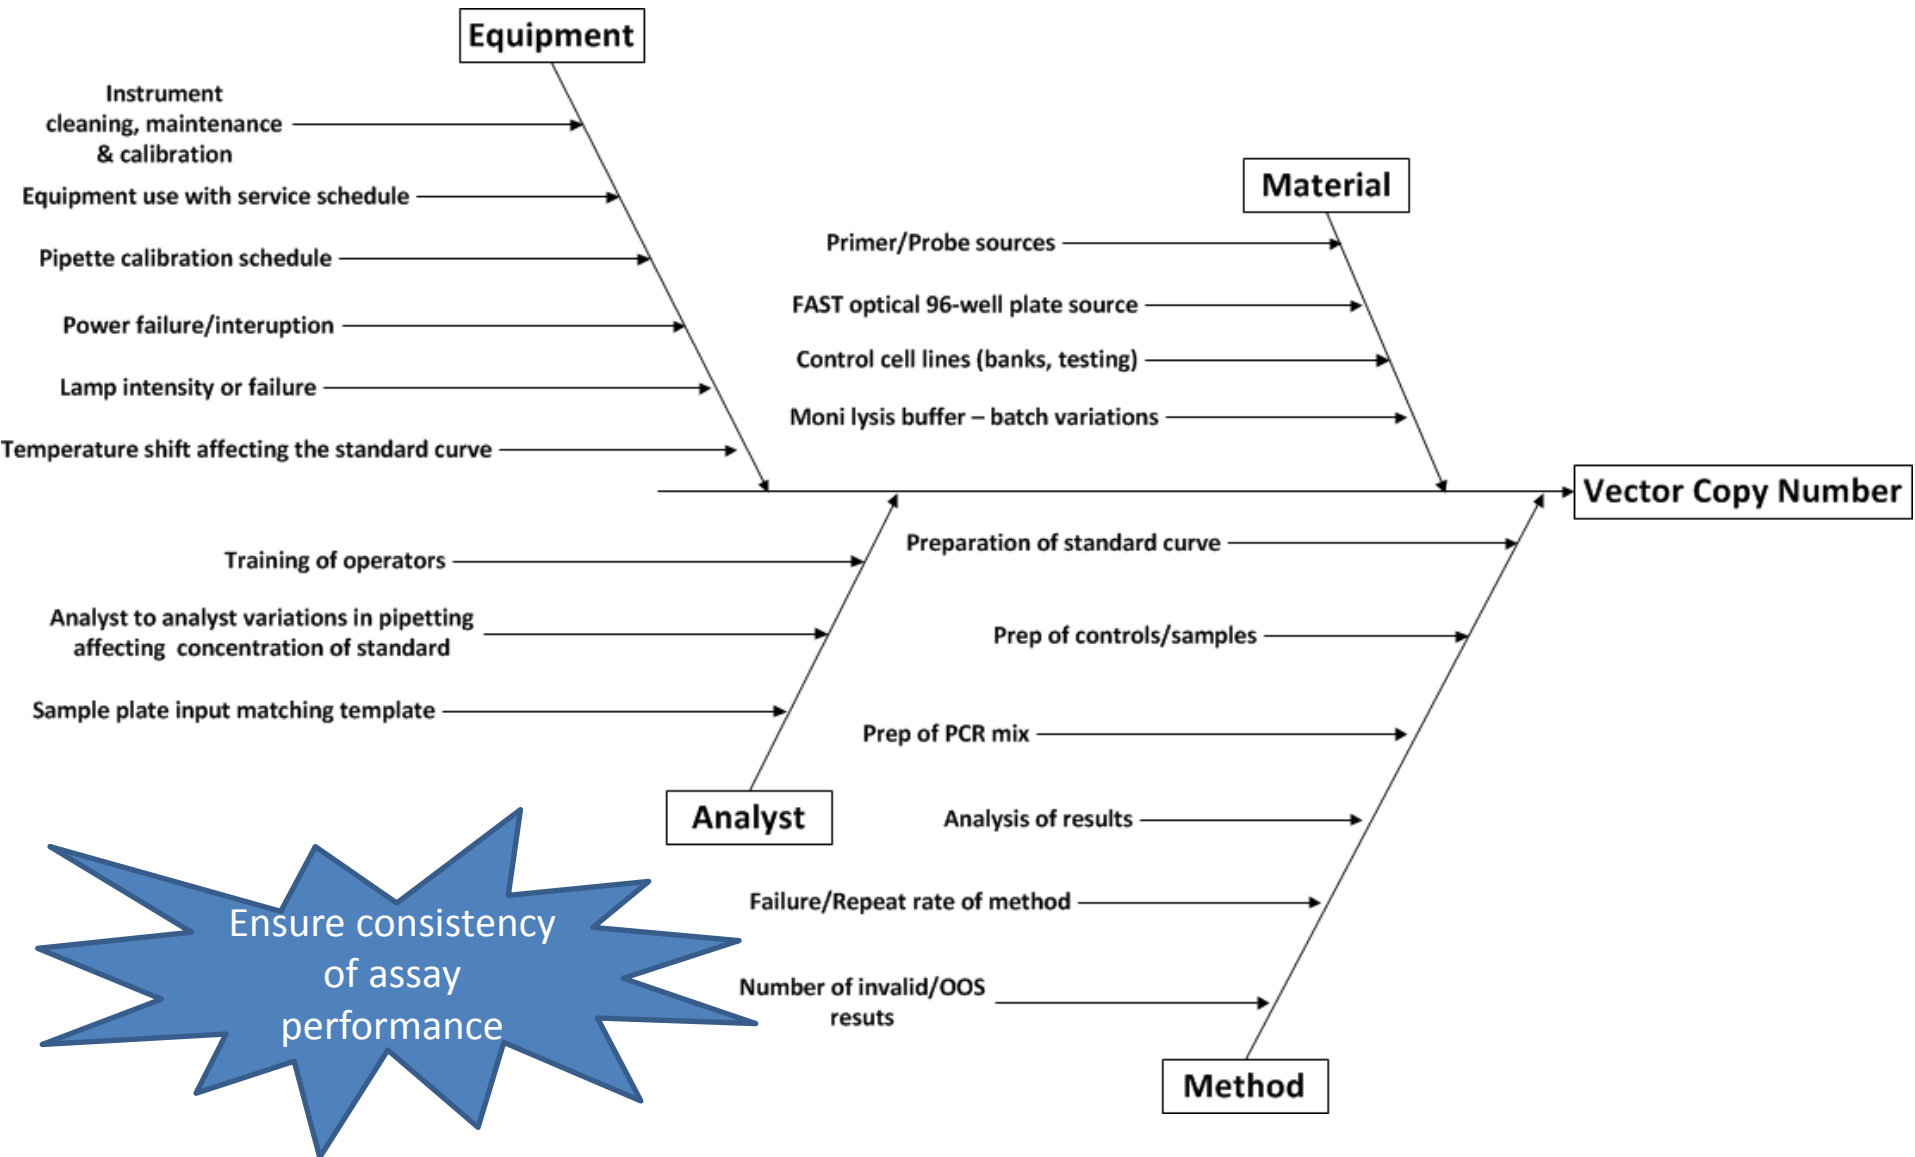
Equipment

Instrument cleaning, maintenance & calibration

Equipment use with service schedule

Pipette calibration schedule

Power failure/interuption

Lamp intensity or failure

Temperature shift affecting the standard curve

Material

Primer/Probe sources

FAST optical 96-well plate source

Control cell lines (banks, testing)

Moni lysis buffer – batch variations

Vector Copy Number

Training of operators

Analyst to analyst variations in pipetting affecting concentration of standard

Sample plate input matching template

Analyst

Preparation of standard curve

Prep of controls/samples

Prep of PCR mix

Analysis of results

Failure/Repeat rate of method

Number of invalid/OOS resuts

Method

Ensure consistency of assay performance